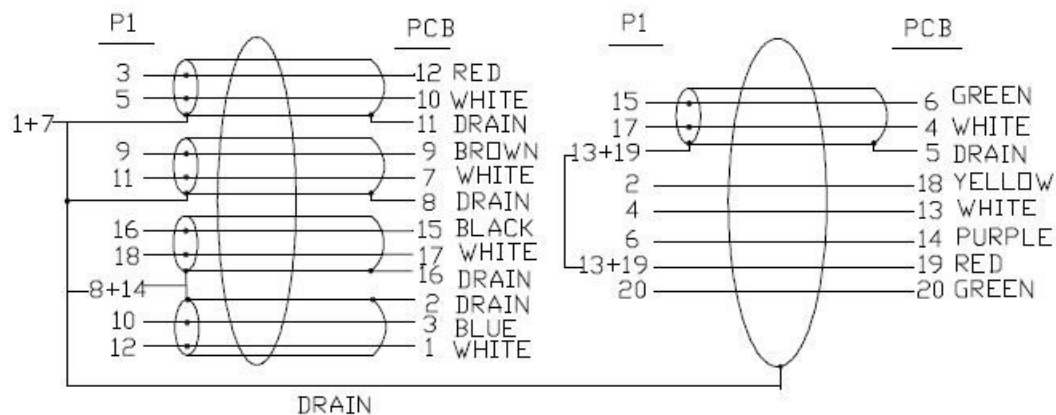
P1
PCB
3
5
1+7
9
11
16
18
8+14
10
12
12 RED
10 WHITE
11 DRAIN
9 BROWN
7 WHITE
8 DRAIN
15 BLACK
17 WHITE
16 DRAIN
2 DRAIN
3 BLUE
1 WHITE
DRAIN
P1
PCB
15
17
13+19
2
4
6
13+19
20
6 GREEN
4 WHITE
5 DRAIN
18 YELLOW
13 WHITE
14 PURPLE
19 RED
20 GREEN